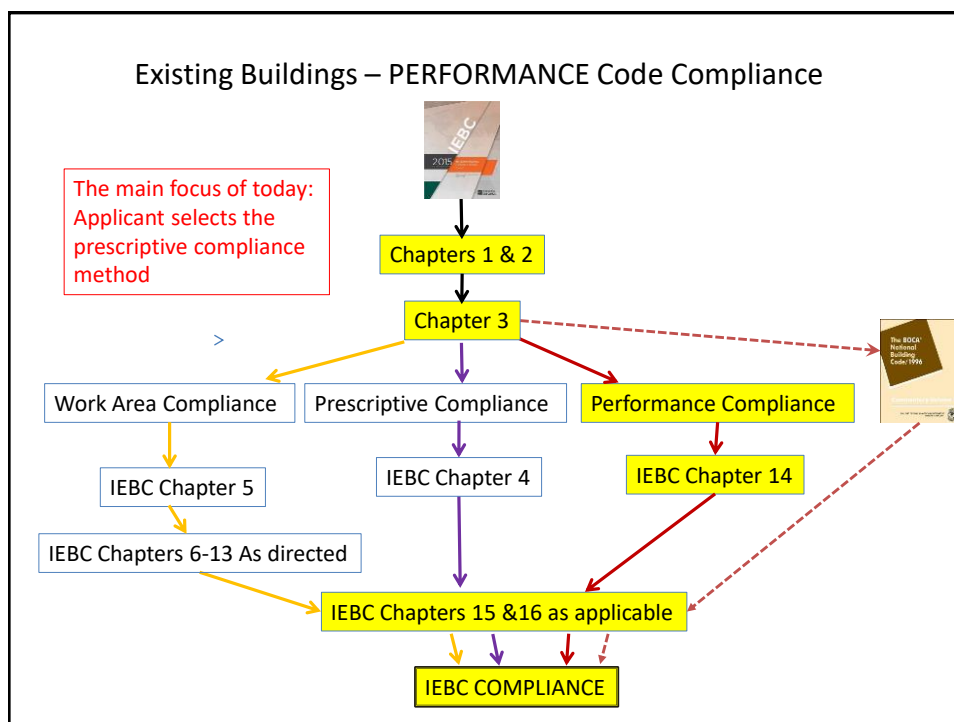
Existing Buildings – PERFORMANCE Code Compliance

IEBC
2015

The main focus of today: Applicant selects the prescriptive compliance method

Chapters 1 & 2

Chapter 3

>

The BOCA National Building Code/1996

Work Area Compliance

Prescriptive Compliance

Performance Compliance

IEBC Chapter 5

IEBC Chapter 4

IEBC Chapter 14

IEBC Chapters 6-13 As directed

IEBC Chapters 15 &16 as applicable

IEBC COMPLIANCE